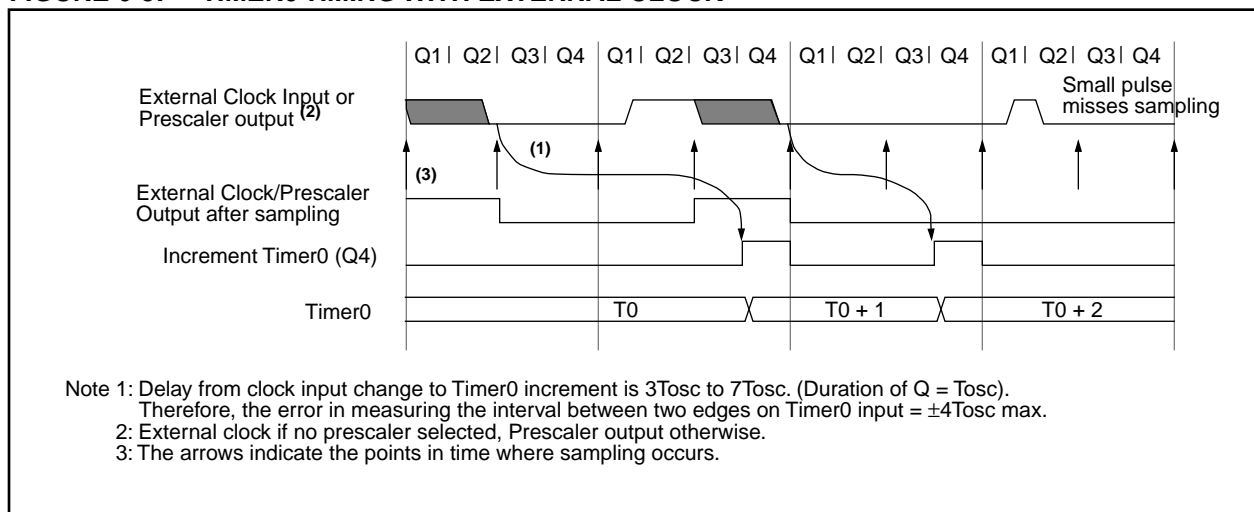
FIGURE 6-6: TIMER0 TIMING WITH EXTERNAL CLOCK

Q1 Q2 Q3 Q4 Q1 Q2 Q3 Q4 Q1 Q2 Q3 Q4 Q1 Q2 Q3 Q4

External Clock Input or Prescaler output (2)

Small pulse misses sampling

(1)

(3)

External Clock/Prescaler Output after sampling

Increment Timer0 (Q4)

Timer0

T0

T0 + 1

T0 + 2

Note 1: Delay from clock input change to Timer0 increment is 3Tosc to 7Tosc. (Duration of Q = Tosc). Therefore, the error in measuring the interval between two edges on Timer0 input = $\pm$4Tosc max.
2: External clock if no prescaler selected, Prescaler output otherwise.
3: The arrows indicate the points in time where sampling occurs.